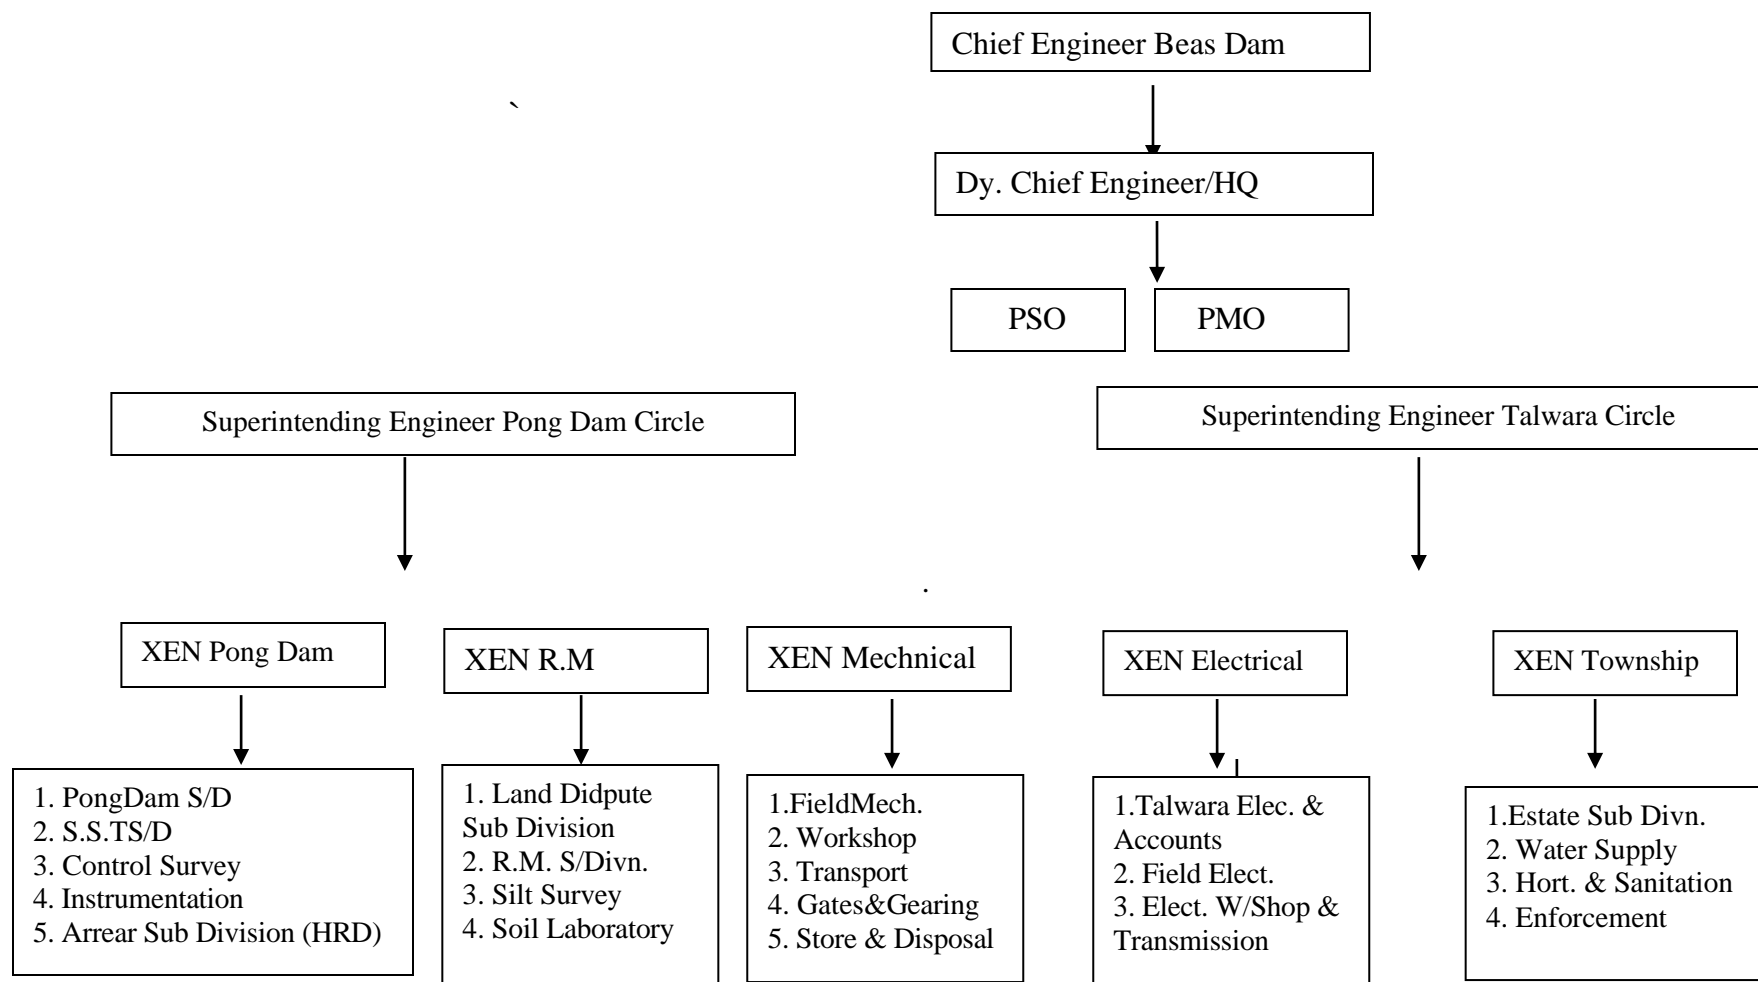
Chief Engineer Beas Dam

`

Dy. Chief Engineer/HQ

PSO

PMO

Superintending Engineer Pong Dam Circle

Superintending Engineer Talwara Circle

XEN Pong Dam

1. PongDam S/D
2. S.S.TS/D
3. Control Survey
4. Instrumentation
5. Arrear Sub Division (HRD)

XEN R.M

1. Land Didpute Sub Division
2. R.M. S/Divn.
3. Silt Survey
4. Soil Laboratory

XEN Mechnical

1.FieldMech.
2. Workshop
3. Transport
4. Gates&Gearing
5. Store & Disposal

XEN Electrical

1.Talwara Elec. & Accounts
2. Field Elect.
3. Elect. W/Shop & Transmission

XEN Township

1.Estate Sub Divn.
2. Water Supply
3. Hort. & Sanitation
4. Enforcement